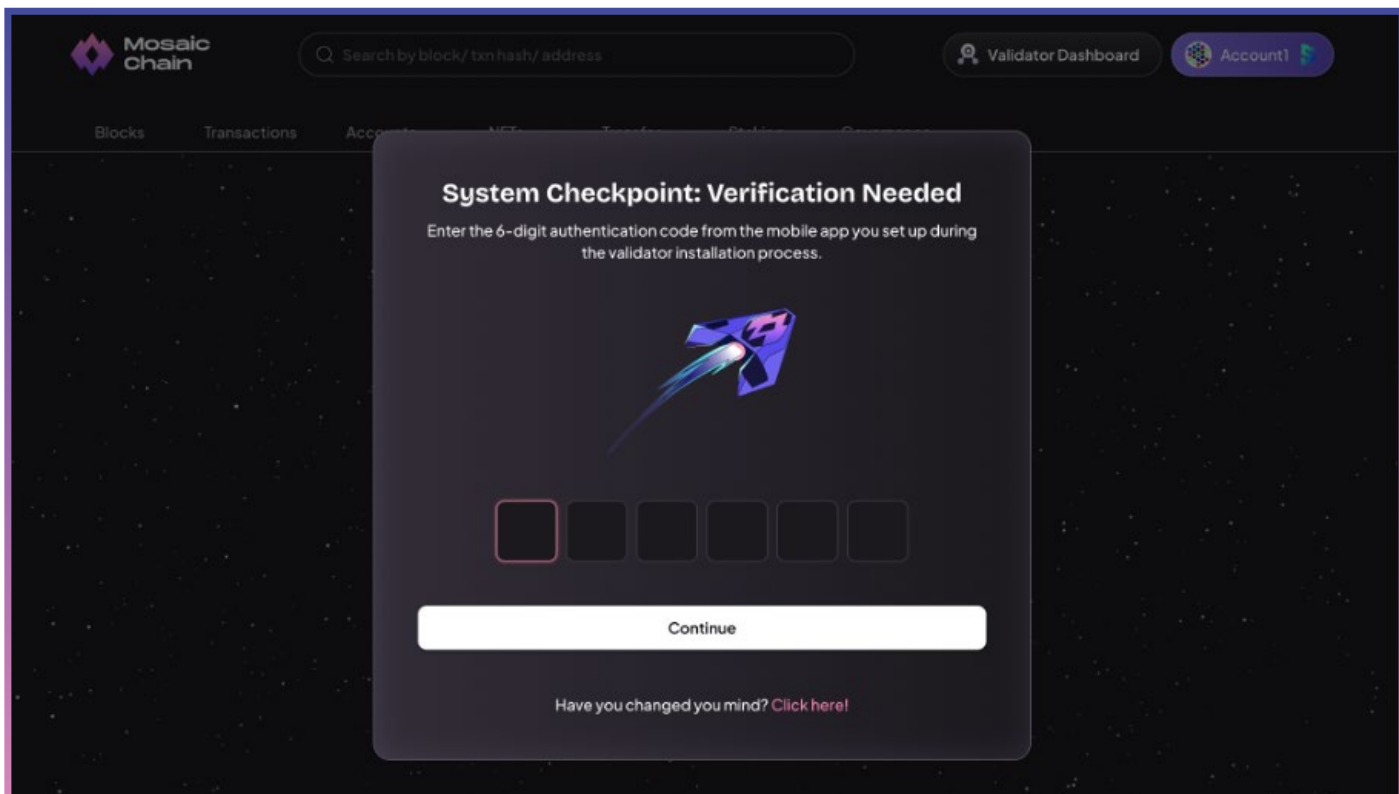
Mosaic Chain

Search by block/ txn hash/ address

Validator Dashboard

Account1

Blocks Transactions Accounts NFTs Transfer Staking Governance

System Checkpoint: Verification Needed

Enter the 6-digit authentication code from the mobile app you set up during the validator installation process.

Continue

Have you changed you mind? Click here!